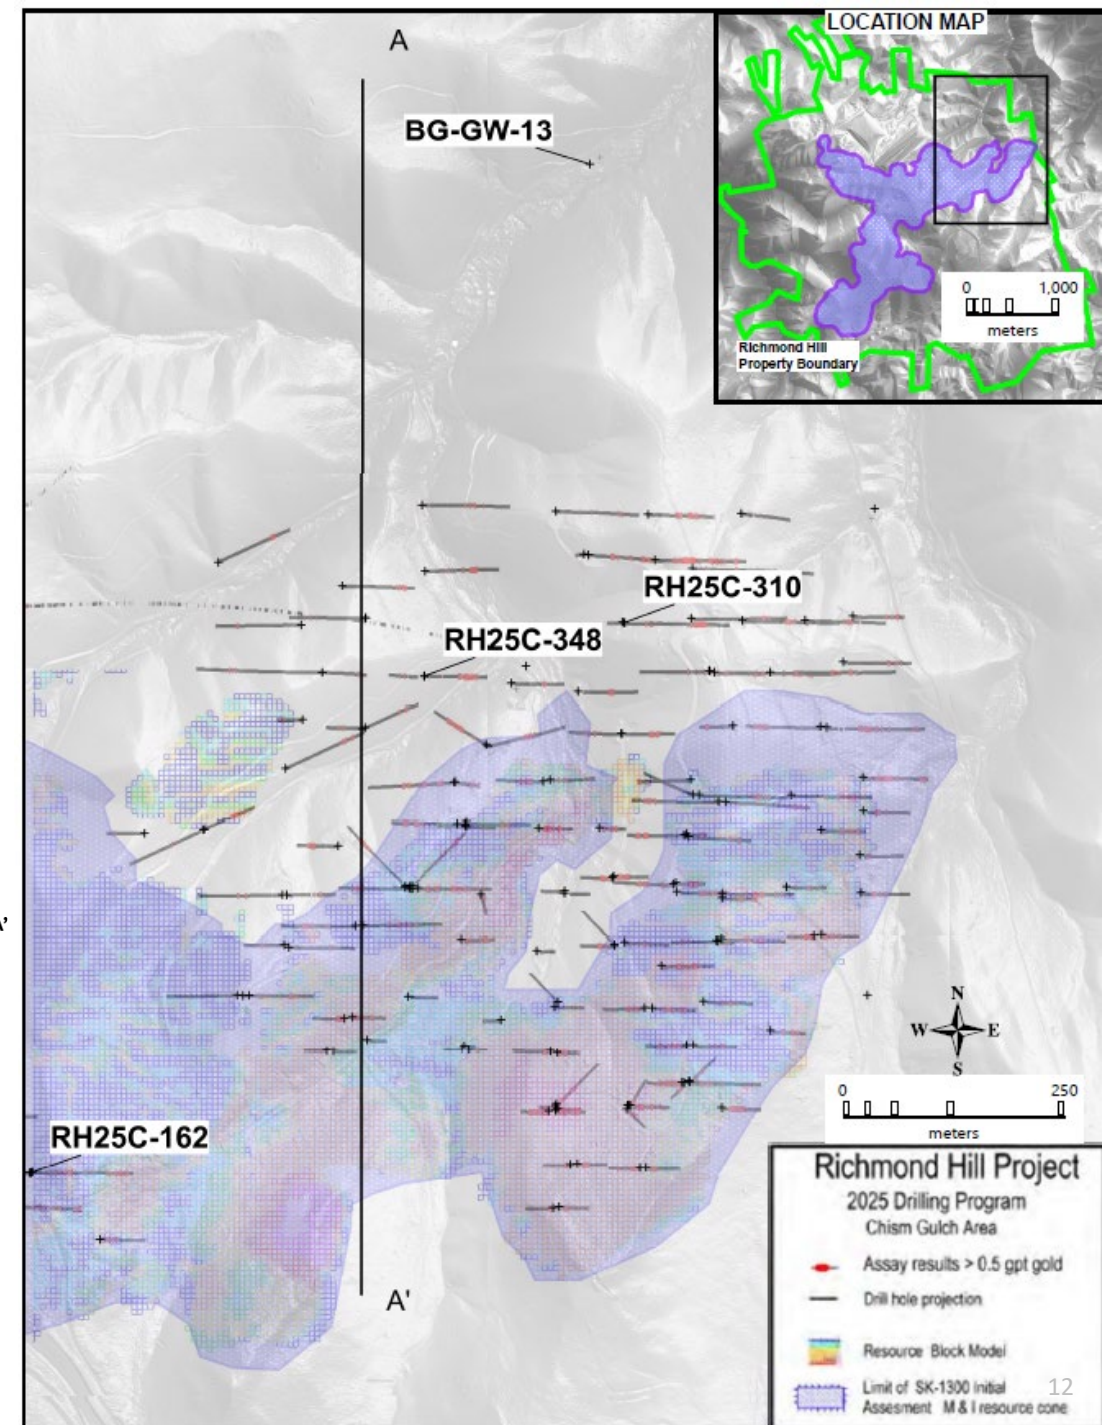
A

BG-GW-13

LOCATION MAP

0 1,000
meters

Richmond Hill Property Boundary

RH25C-310

RH25C-348

RH25C-162

A'

N
W E
S

0 250
meters

Richmond Hill Project
2025 Drilling Program
Chism Gulch Area

Assay results > 0.5 gpt gold
Drill hole projection
Resource Block Model
Limit of SK-1300 Initial Assesment M & I resource cone

12